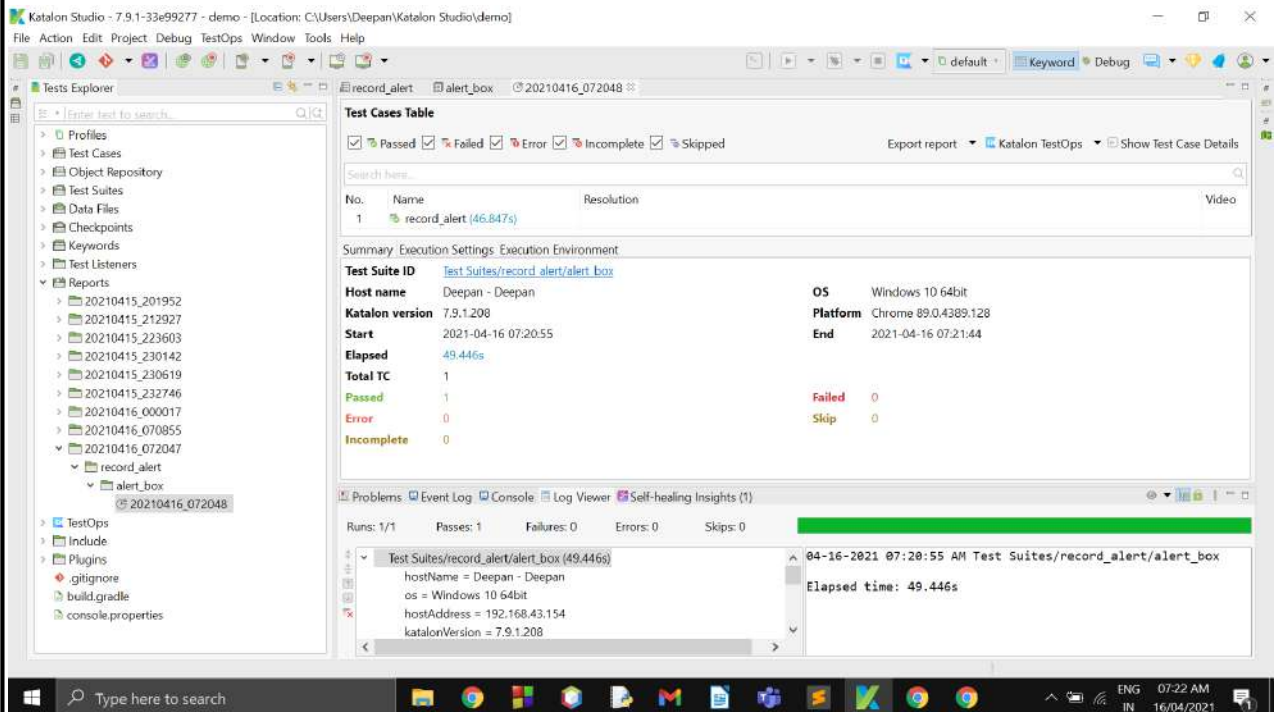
Katalon Studio - 7.9.1-33e99277 - demo - [Location: C:\Users\Deepan\Katalon Studio\demo]
File Action Edit Project Debug TestOps Window Tools Help

default Keyword Debug

Tests Explorer
Enter text to search...
Profiles
Test Cases
Object Repository
Test Suites
Data Files
Checkpoints
Keywords
Test Listeners
Reports
20210415_201952
20210415_212927
20210415_223603
20210415_230142
20210415_230619
20210415_232746
20210416_000017
20210416_070855
20210416_072047
record_alert
alert_box
20210416_072048
TestOps
Include
Plugins
.gitignore
build.gradle
console.properties

record_alert alert_box 20210416_072048

Test Cases Table
Passed Failed Error Incomplete Skipped
Export report Katalon TestOps Show Test Case Details
Search here...

| No. | Name | Resolution | Video |
|---|---|---|---|
| 1 | record_alert (46.847s) | | |

Summary Execution Settings Execution Environment

| | | | |
|---|---|---|---|
| Test Suite ID | Test Suites/record_alert/alert_box | | |
| Host name | Deepan - Deepan | OS | Windows 10 64bit |
| Katalon version | 7.9.1.208 | Platform | Chrome 89.0.4389.128 |
| Start | 2021-04-16 07:20:55 | End | 2021-04-16 07:21:44 |
| Elapsed | 49.446s | | |
| Total TC | 1 | | |
| Passed | 1 | Failed | 0 |
| Error | 0 | Skip | 0 |
| Incomplete | 0 | | |

Problems Event Log Console Log Viewer Self-healing Insights (1)
Runs: 1/1 Passes: 1 Failures: 0 Errors: 0 Skips: 0

Test Suites/record_alert/alert_box (49.446s)
hostName = Deepan - Deepan
os = Windows 10 64bit
hostAddress = 192.168.43.154
katalonVersion = 7.9.1.208

04-16-2021 07:20:55 AM Test Suites/record_alert/alert_box

Elapsed time: 49.446s

Type here to search
ENG IN 07:22 AM 16/04/2021